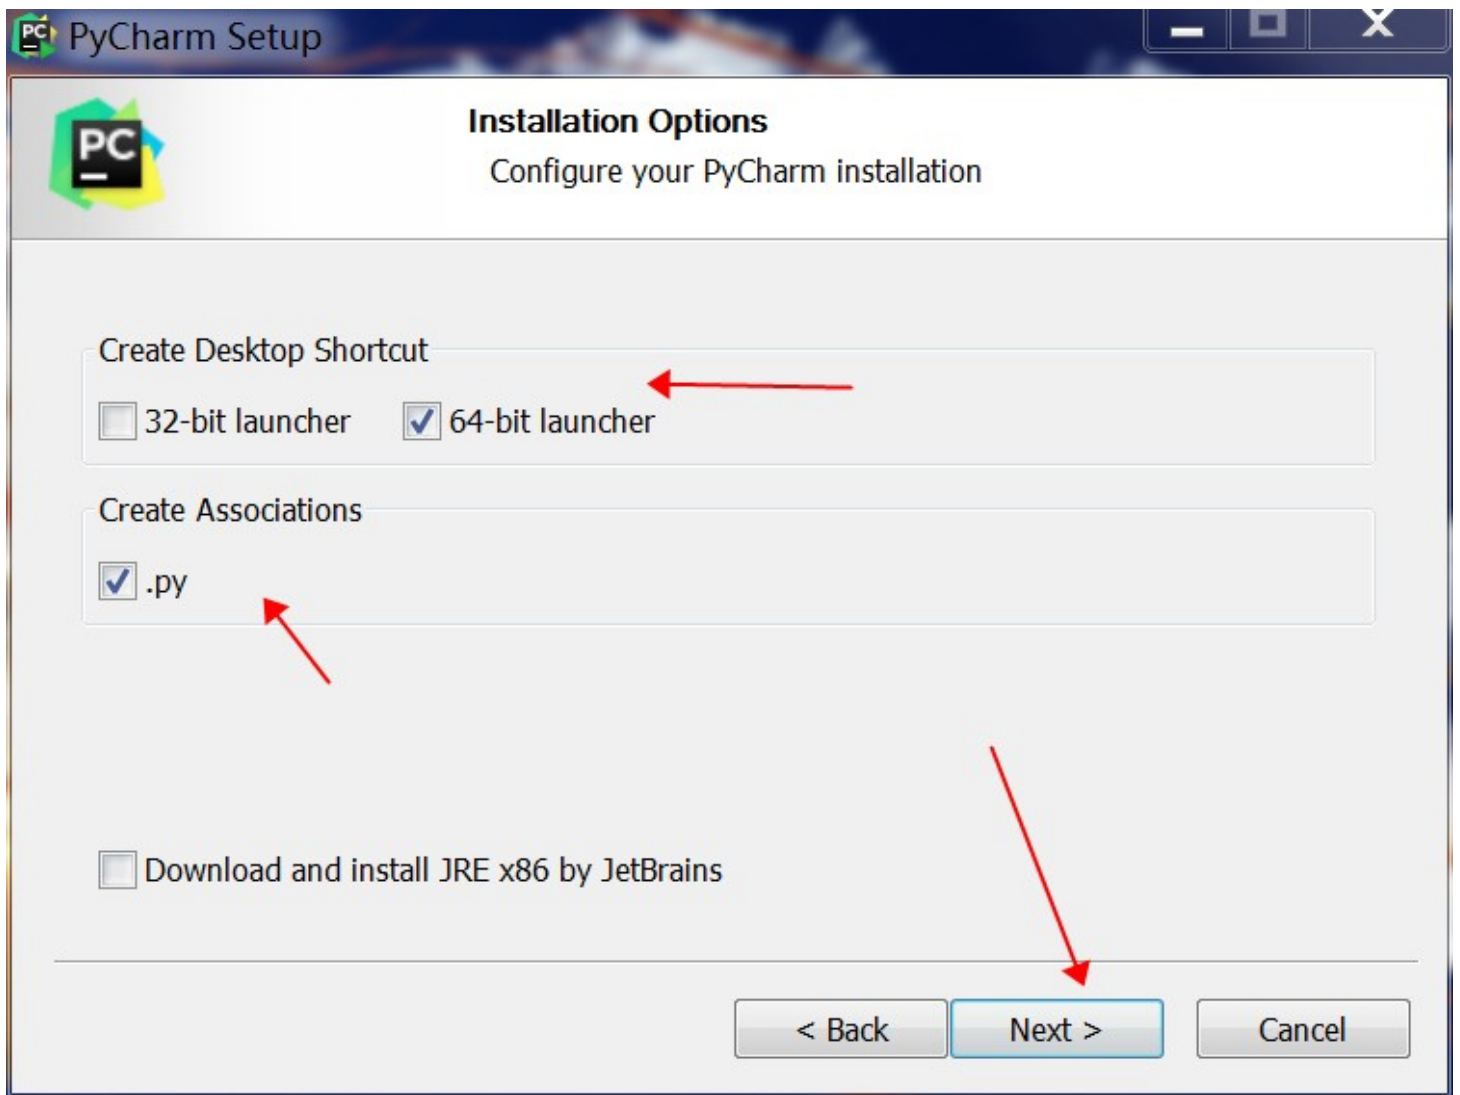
PyCharm Setup

PC

Installation Options

Configure your PyCharm installation

Create Desktop Shortcut

32-bit launcher

64-bit launcher

Create Associations

.py

Download and install JRE x86 by JetBrains

< Back

Next >

Cancel